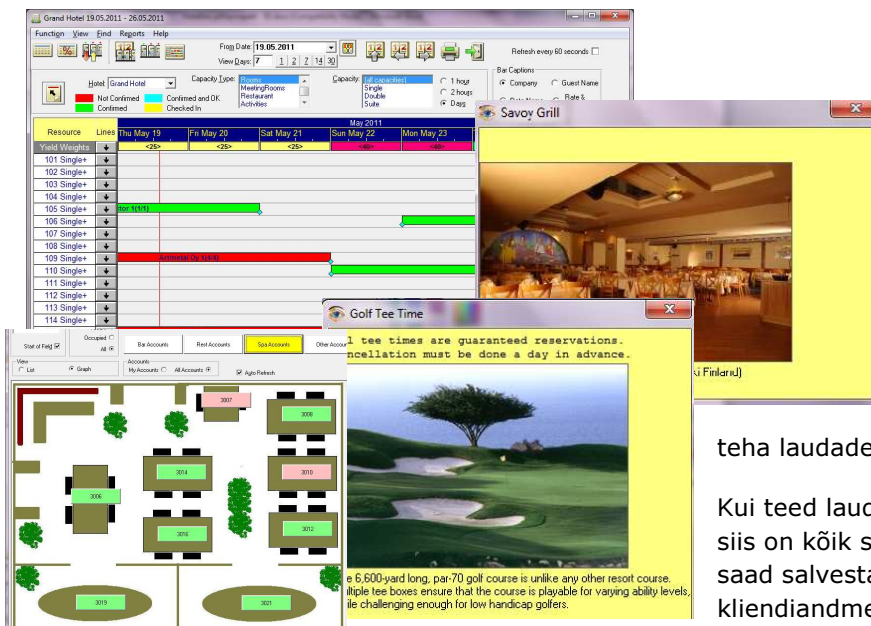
Grand Hotel 19.05.2011 - 26.05.2011

Function View Find Reports Help

From Date: 19.05.2011
View Days: 7 1 2 14 30

Refresh every 60 seconds

Hotel: Grand Hotel
Capacity Type: Rooms MeetingRooms Restaurant Activities
Capacity: (all capacities) Single Double Suite
1 hour
2 hours
Days

Bar Captions
Company
Guest Name

Not Confirmed
Confirmed and OK
Confirmed
Checked In

May 2011

| Resource | Lines | Thu May 19 | Fri May 20 | Sat May 21 | Sun May 22 | Mon May 23 |
|---|---|---|---|---|---|---|
| Yield Weights | | <25> | <25> | <25> | <40> | <40> |
| 101 Single+ | | | | | | |
| 102 Single+ | | | | | | |
| 103 Single+ | | | | | | |
| 104 Single+ | | | | | | |
| 105 Single+ | | tor 1(1/1) | | | | |
| 106 Single+ | | | | | | |
| 107 Single+ | | | | | | |
| 108 Single+ | | | | | | |
| 109 Single+ | | Artimedal Oy 1(4/4) | | | | |
| 110 Single+ | | | | | | |
| 111 Single+ | | | | | | |
| 112 Single+ | | | | | | |
| 113 Single+ | | | | | | |
| 114 Single+ | | | | | | |

Savoy Grill

ki Finland)

Start of Field
Occupied
All
View
List
Graph
Bar Accounts
Rest Accounts
Spa Accounts
Other Accoun
Accounts
My Accounts
All Accounts
Auto Refresh

3007
3008
3014
3010
3006
3016
3012
3019
3021

Golf Tee Time

l tee times are guaranteed reservations.
ncellation must be done a day in advance.

e 6,600-yard long, par-70 golf course is unlike any other resort course.
ltiple tee boxes ensure that the course is playable for varying ability levels,
ile challenging enough for low handicap golfers.

teha laudade

Kui teed lau
siis on kõik s
saad salvest
kliendiandme